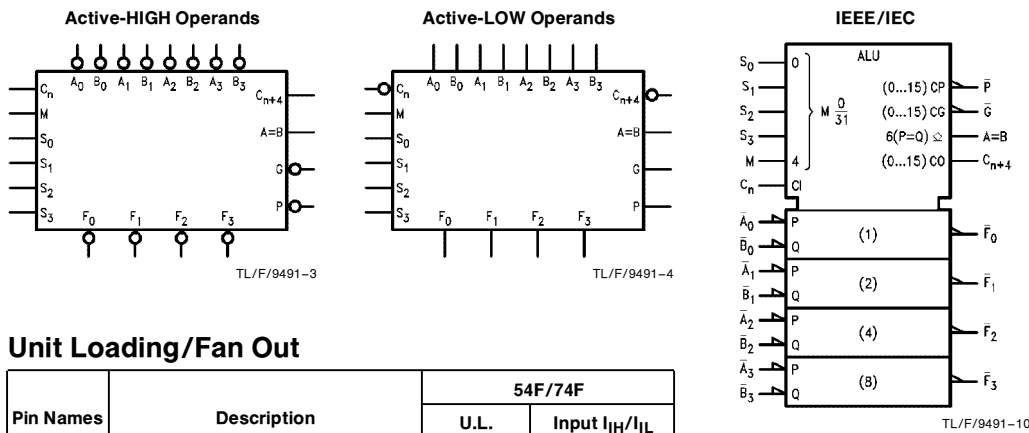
Active-HIGH Operands

$A_0$ $B_0$ $A_1$ $B_1$ $A_2$ $B_2$ $A_3$ $B_3$

$C_n$
M
$S_0$
$S_1$
$S_2$
$S_3$

$C_{n+4}$
A=B
G
P

$F_0$ $F_1$ $F_2$ $F_3$

TL/F/9491–3

Active-LOW Operands

$A_0$ $B_0$ $A_1$ $B_1$ $A_2$ $B_2$ $A_3$ $B_3$

$C_n$
M
$S_0$
$S_1$
$S_2$
$S_3$

$C_{n+4}$
A=B
G
P

$F_0$ $F_1$ $F_2$ $F_3$

TL/F/9491–4

IEEE/IEC

ALU

$S_0$ 0
$S_1$
$S_2$ M $\frac{0}{31}$
$S_3$
M 4
$C_n$ CI

(0...15) CP $\bar{P}$
(0...15) CG $\bar{G}$
6(P=Q) A=B
(0...15) CO $C_{n+4}$

$\bar{A}_0$ P
$\bar{B}_0$ Q
(1) $\bar{F}_0$
$\bar{A}_1$ P
$\bar{B}_1$ Q
(2) $\bar{F}_1$
$\bar{A}_2$ P
$\bar{B}_2$ Q
(4) $\bar{F}_2$
$\bar{A}_3$ P
$\bar{B}_3$ Q
(8) $\bar{F}_3$

TL/F/9491–10

Unit Loading/Fan Out

| Pin Names | Description | 54F/74F | |
|---|---|---|---|
| | | U.L. | Input $I_{IH}/I_{IL}$ |